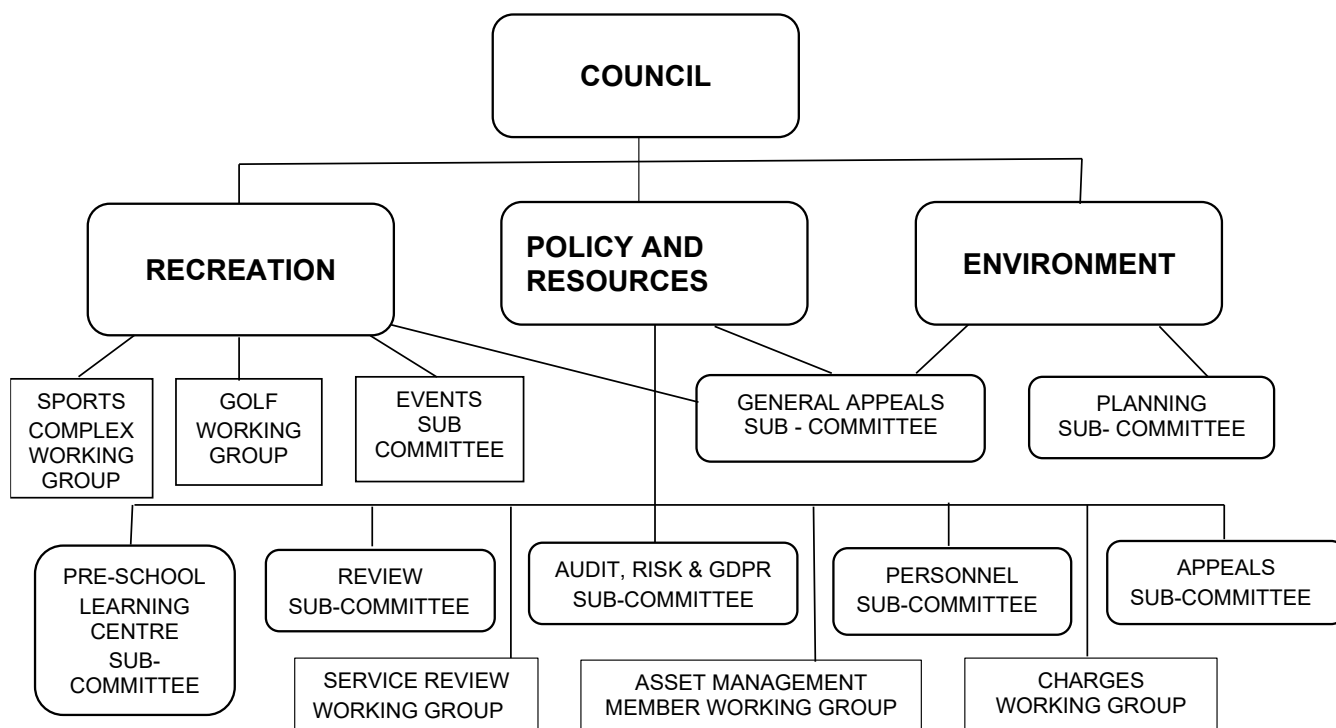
COUNCIL

RECREATION

POLICY AND RESOURCES

ENVIRONMENT

SPORTS COMPLEX WORKING GROUP

GOLF WORKING GROUP

EVENTS SUB COMMITTEE

GENERAL APPEALS SUB - COMMITTEE

PLANNING SUB- COMMITTEE

PRE-SCHOOL LEARNING CENTRE SUB-COMMITTEE

REVIEW SUB-COMMITTEE

AUDIT, RISK & GDPR SUB-COMMITTEE

PERSONNEL SUB-COMMITTEE

APPEALS SUB-COMMITTEE

SERVICE REVIEW WORKING GROUP

ASSET MANAGEMENT MEMBER WORKING GROUP

CHARGES WORKING GROUP